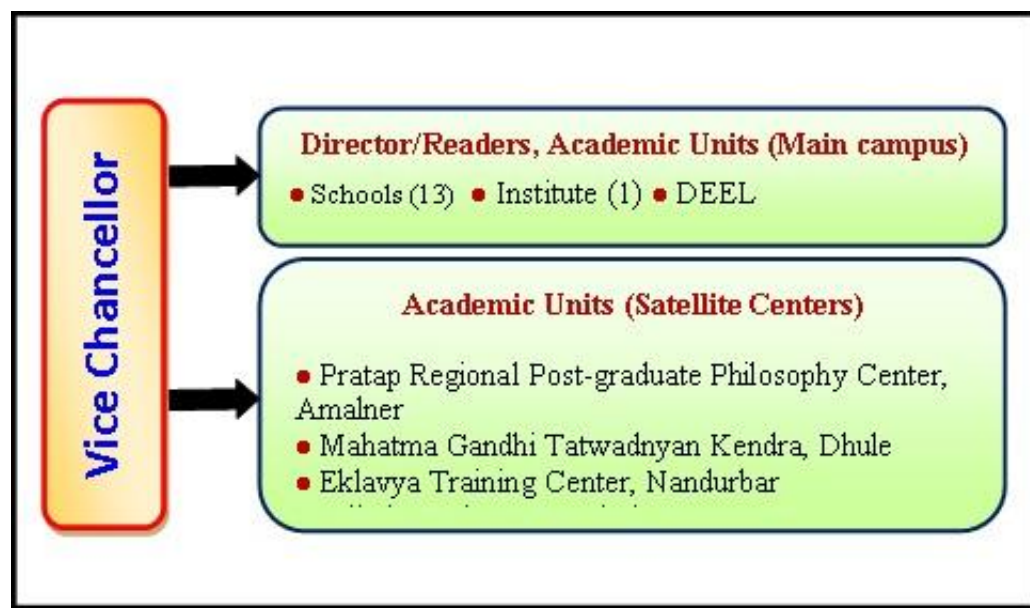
Vice Chancellor

Director/Readers, Academic Units (Main campus)

• Schools (13) • Institute (1) • DEEL

Academic Units (Satellite Centers)

• Pratap Regional Post-graduate Philosophy Center, Amalner
• Mahatma Gandhi Tatwadnyan Kendra, Dhule
• Eklavya Training Center, Nandurbar
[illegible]